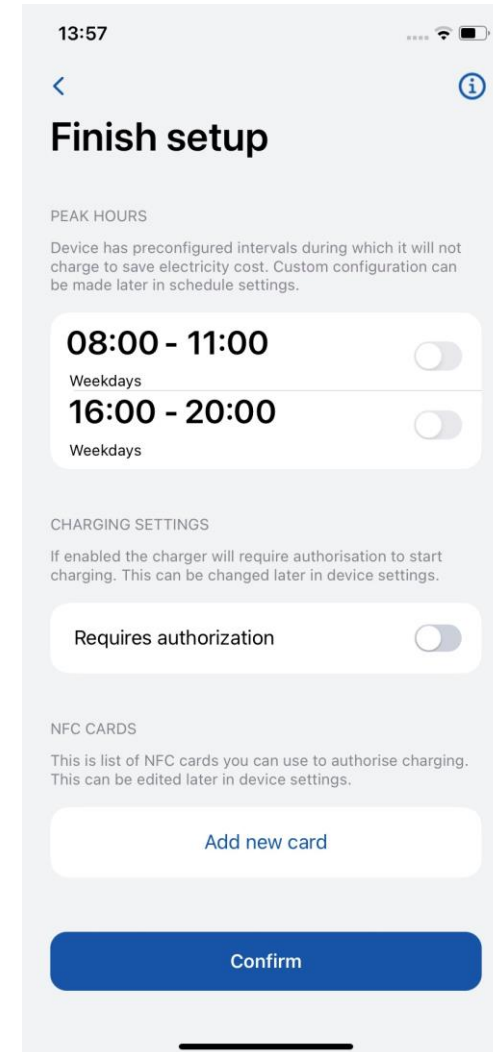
13:57

<

Finish setup

PEAK HOURS

Device has preconfigured intervals during which it will not charge to save electricity cost. Custom configuration can be made later in schedule settings.

08:00 - 11:00
Weekdays

16:00 - 20:00
Weekdays

CHARGING SETTINGS

If enabled the charger will require authorisation to start charging. This can be changed later in device settings.

Requires authorization

NFC CARDS

This is list of NFC cards you can use to authorise charging. This can be edited later in device settings.

Add new card

Confirm